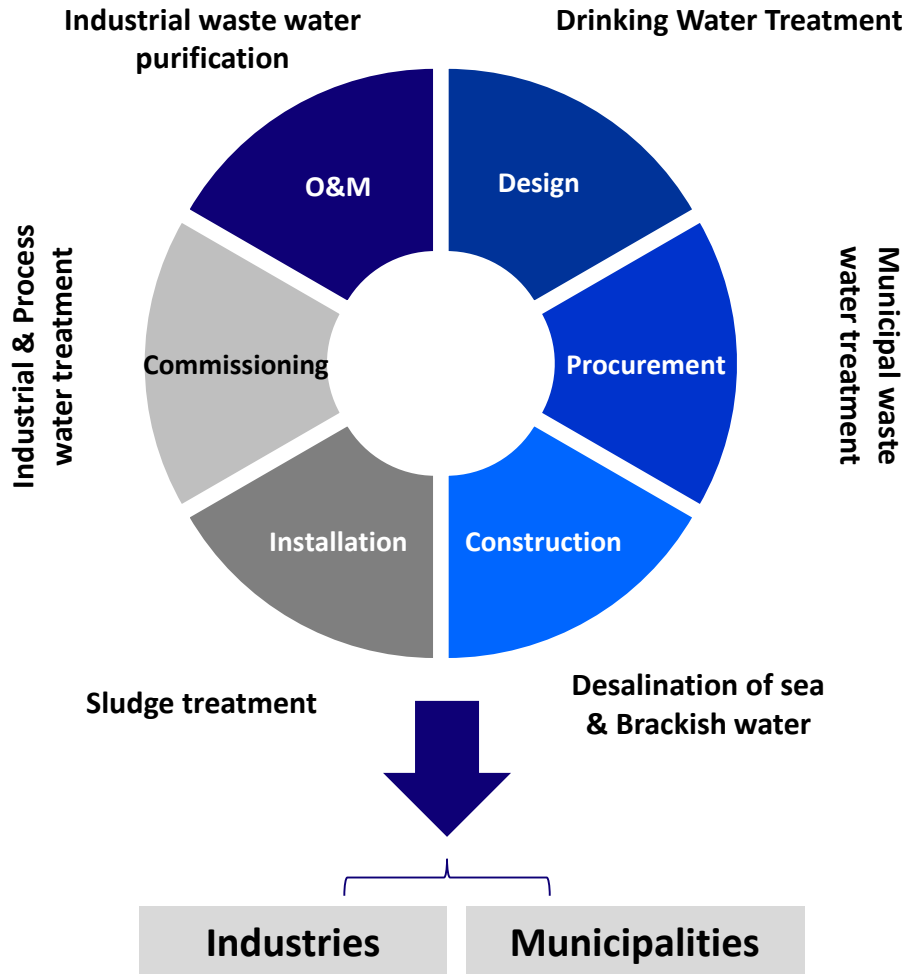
Industrial waste water purification

Drinking Water Treatment

O&M

Design

Industrial & Process water treatment

Commissioning

Procurement

Municipal waste water treatment

Installation

Construction

Sludge treatment

Desalination of sea & Brackish water

Industries

Municipalities